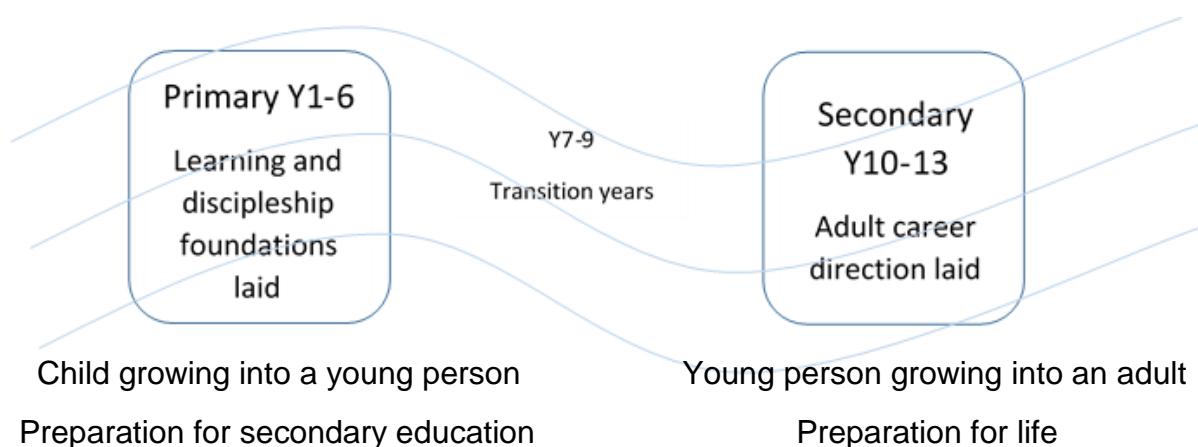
Primary Y1-6

Learning and discipleship foundations laid

Y7-9

Transition years

Secondary Y10-13

Adult career direction laid

Child growing into a young person

Preparation for secondary education

Young person growing into an adult

Preparation for life